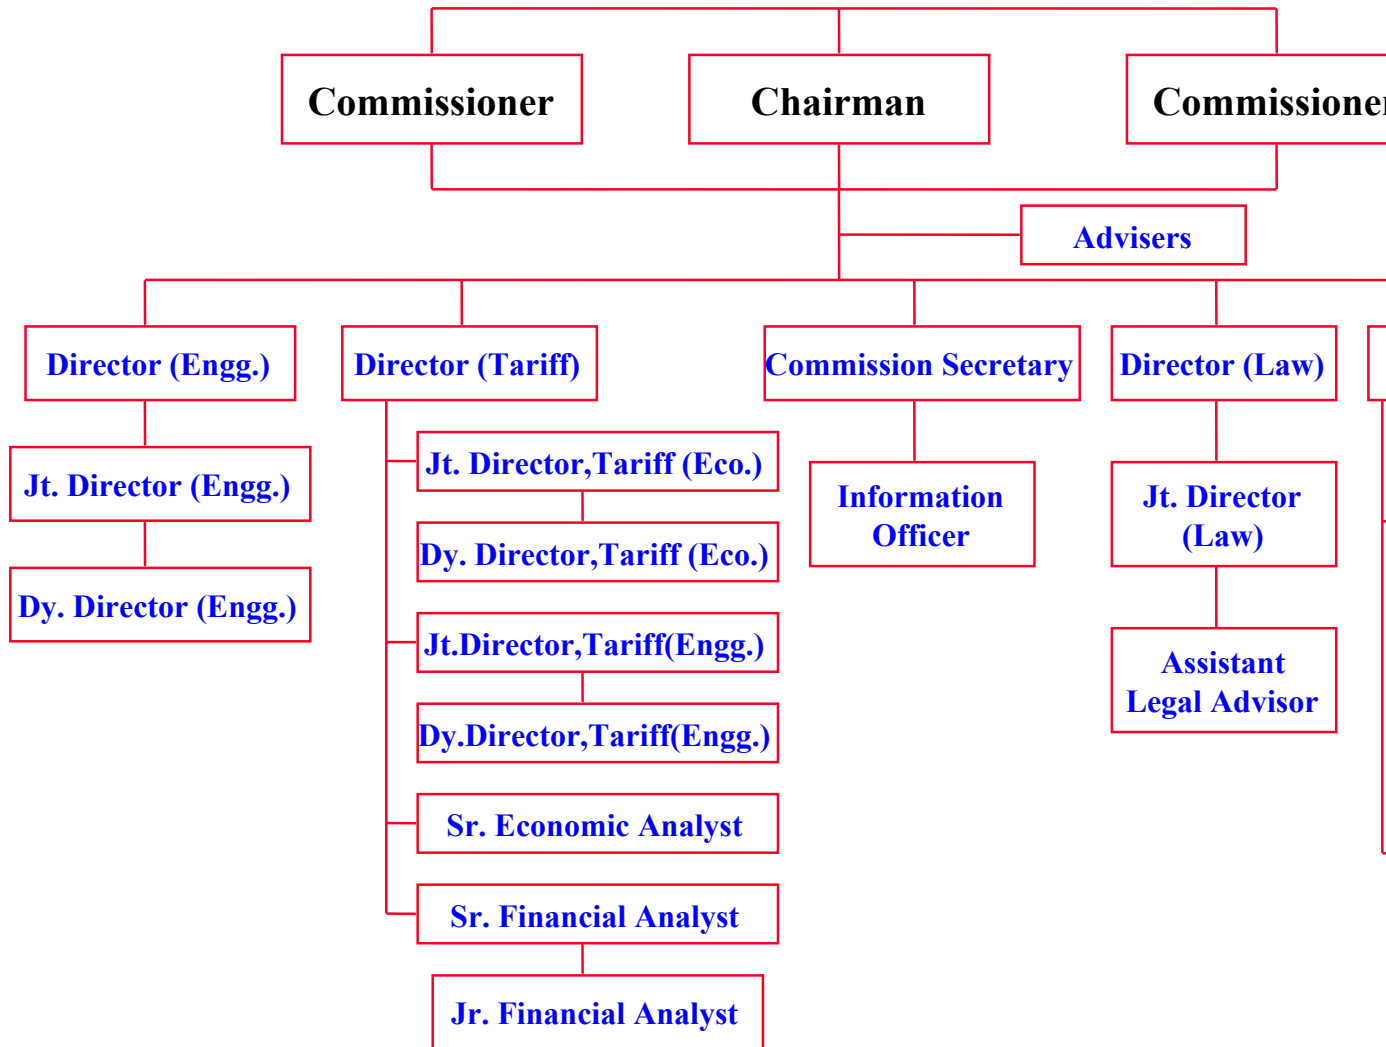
Commissioner

Chairman

Commissioner

Advisers

Director (Engg.)

Jt. Director (Engg.)

Dy. Director (Engg.)

Director (Tariff)

Jt. Director,Tariff (Eco.)

Dy. Director,Tariff (Eco.)

Jt.Director,Tariff(Engg.)

Dy.Director,Tariff(Engg.)

Sr. Economic Analyst

Sr. Financial Analyst

Jr. Financial Analyst

Commission Secretary

Information Officer

Director (Law)

Jt. Director (Law)

Assistant Legal Advisor